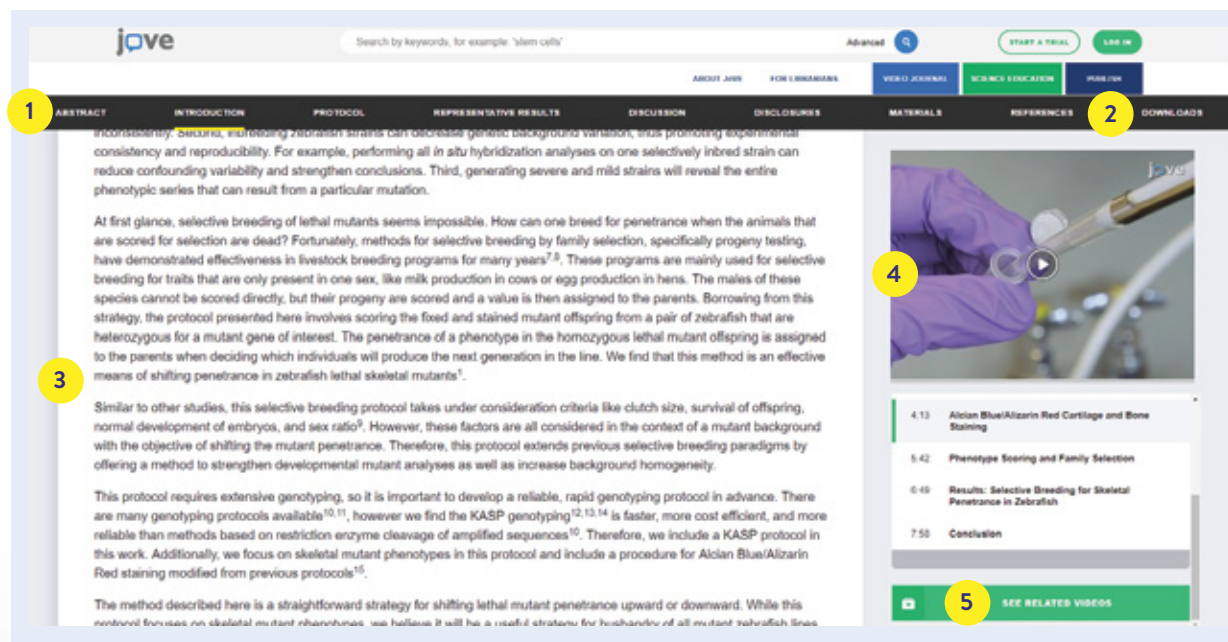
jove

Search by keywords, for example: "stem cells"

Advanced

START A TRIAL

LOG IN

ABOUT JoVE

FOR LIBRARIANS

VIDEO JOURNAL

SCIENCE EDUCATION

PUBLISH

1

ABSTRACT

INTRODUCTION

PROTOCOL

REPRESENTATIVE RESULTS

DISCUSSION

DISCLOSURES

MATERIALS

REFERENCES

2

DOWNLOADS

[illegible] Second, inbreeding zebrafish strains can decrease genetic background variation, thus promoting experimental consistency and reproducibility. For example, performing all in situ hybridization analyses on one selectively inbred strain can reduce confounding variability and strengthen conclusions. Third, generating severe and mild strains will reveal the entire phenotypic series that can result from a particular mutation.

At first glance, selective breeding of lethal mutants seems impossible. How can one breed for penetrance when the animals that are scored for selection are dead? Fortunately, methods for selective breeding by family selection, specifically progeny testing, have demonstrated effectiveness in livestock breeding programs for many years$^{7,8}$. These programs are mainly used for selective breeding for traits that are only present in one sex, like milk production in cows or egg production in hens. The males of these species cannot be scored directly, but their progeny are scored and a value is then assigned to the parents. Borrowing from this strategy, the protocol presented here involves scoring the fixed and stained mutant offspring from a pair of zebrafish that are heterozygous for a mutant gene of interest. The penetrance of a phenotype in the homozygous lethal mutant offspring is assigned to the parents when deciding which individuals will produce the next generation in the line. We find that this method is an effective means of shifting penetrance in zebrafish lethal skeletal mutants$^{1}$.

3

Similar to other studies, this selective breeding protocol takes under consideration criteria like clutch size, survival of offspring, normal development of embryos, and sex ratio$^{9}$. However, these factors are all considered in the context of a mutant background with the objective of shifting the mutant penetrance. Therefore, this protocol extends previous selective breeding paradigms by offering a method to strengthen developmental mutant analyses as well as increase background homogeneity.

This protocol requires extensive genotyping, so it is important to develop a reliable, rapid genotyping protocol in advance. There are many genotyping protocols available$^{10,11}$, however we find the KASP genotyping$^{12,13,14}$ is faster, more cost efficient, and more reliable than methods based on restriction enzyme cleavage of amplified sequences$^{10}$. Therefore, we include a KASP protocol in this work. Additionally, we focus on skeletal mutant phenotypes in this protocol and include a procedure for Alcian Blue/Alizarin Red staining modified from previous protocols$^{15}$.

The method described here is a straightforward strategy for shifting lethal mutant penetrance upward or downward. While this protocol focuses on skeletal mutant phenotypes, we believe it will be a useful strategy for husbandry of all mutant zebrafish lines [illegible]

jove

4

4:13 Alcian Blue/Alizarin Red Cartilage and Bone Staining

5:42 Phenotype Scoring and Family Selection

6:49 Results: Selective Breeding for Skeletal Penetrance in Zebrafish

7:58 Conclusion

5

SEE RELATED VIDEOS